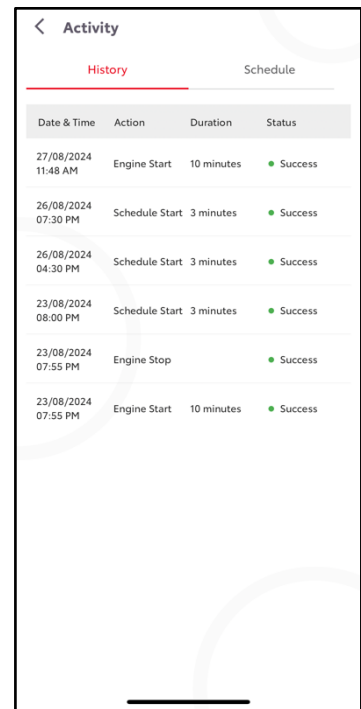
< Activity

History | Schedule

| Date & Time | Action | Duration | Status |
|---|---|---|---|
| 27/08/2024 11:48 AM | Engine Start | 10 minutes | • Success |
| 26/08/2024 07:30 PM | Schedule Start | 3 minutes | • Success |
| 26/08/2024 04:30 PM | Schedule Start | 3 minutes | • Success |
| 23/08/2024 08:00 PM | Schedule Start | 3 minutes | • Success |
| 23/08/2024 07:55 PM | Engine Stop | | • Success |
| 23/08/2024 07:55 PM | Engine Start | 10 minutes | • Success |